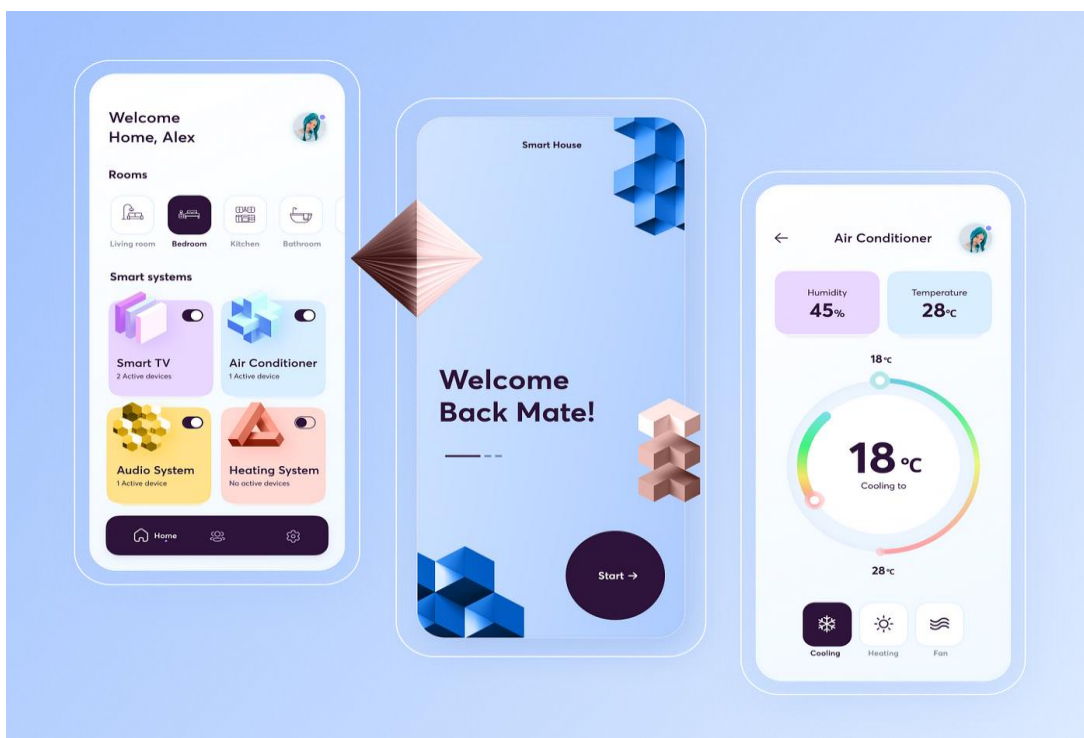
Welcome Home, Alex

Rooms

Living room
Bedroom
Kitchen
Bathroom

Smart systems

Smart TV
2 Active devices

Air Conditioner
1 Active device

Audio System
1 Active device

Heating System
No active devices

Home

Smart House

Welcome Back Mate!

Start →

Air Conditioner

Humidity
45%

Temperature
28°C

18°C

18°C
Cooling to

28°C

Cooling
Heating
Fan